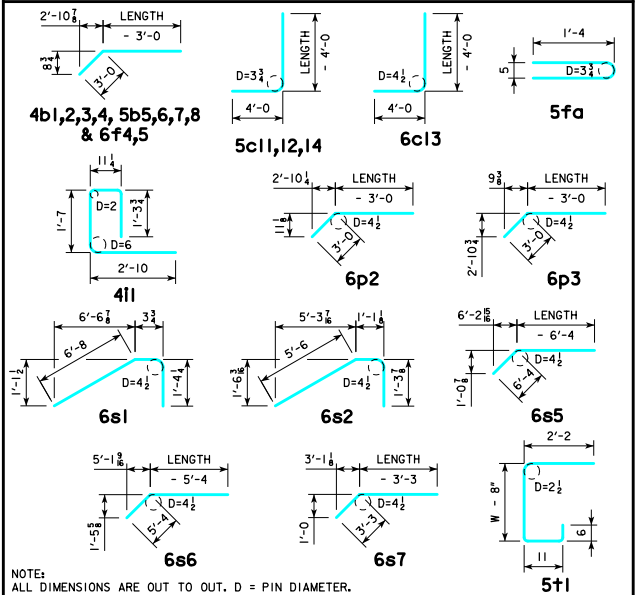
$2'-10\frac{7}{8}$
LENGTH
- 3'-0
$8\frac{3}{4}$
3'-0
4b1,2,3,4, 5b5,6,7,8 & 6f4,5

LENGTH - 4'-0
D=$3\frac{3}{4}$
4'-0
5c11,12,14

LENGTH - 4'-0
D=$4\frac{1}{2}$
4'-0
6c13

1'-4
5
D=$3\frac{3}{4}$
5fa

$11\frac{1}{4}$
D=2
1'-7
$1'-3\frac{3}{4}$
D=6
2'-10
4i1

$2'-10\frac{1}{4}$
LENGTH
- 3'-0
$11\frac{1}{8}$
D=$4\frac{1}{2}$
3'-0
6p2

$9\frac{3}{8}$
LENGTH
- 3'-0
D=$4\frac{1}{2}$
$2'-10\frac{3}{4}$
3'-0
6p3

$6'-6\frac{7}{8}$
$3\frac{3}{4}$
6'-8
$1'-1\frac{1}{2}$
D=$4\frac{1}{2}$
$1'-4\frac{1}{4}$
6s1

$5'-3\frac{7}{16}$
$1'-1\frac{1}{8}$
5'-6
$1'-6\frac{3}{16}$
D=$4\frac{1}{2}$
$1'-3\frac{7}{8}$
6s2

$6'-2\frac{15}{16}$
LENGTH
- 6'-4
D=$4\frac{1}{2}$
$1'-0\frac{7}{8}$
6'-4
6s5

$5'-1\frac{9}{16}$
LENGTH
- 5'-4
D=$4\frac{1}{2}$
$1'-5\frac{5}{8}$
5'-4
6s6

$3'-1\frac{1}{8}$
LENGTH
- 3'-3
D=$4\frac{1}{2}$
1'-0
3'-3
6s7

2'-2
D=$2\frac{1}{2}$
W - 8"
6
11
5t1

NOTE:
ALL DIMENSIONS ARE OUT TO OUT. D = PIN DIAMETER.